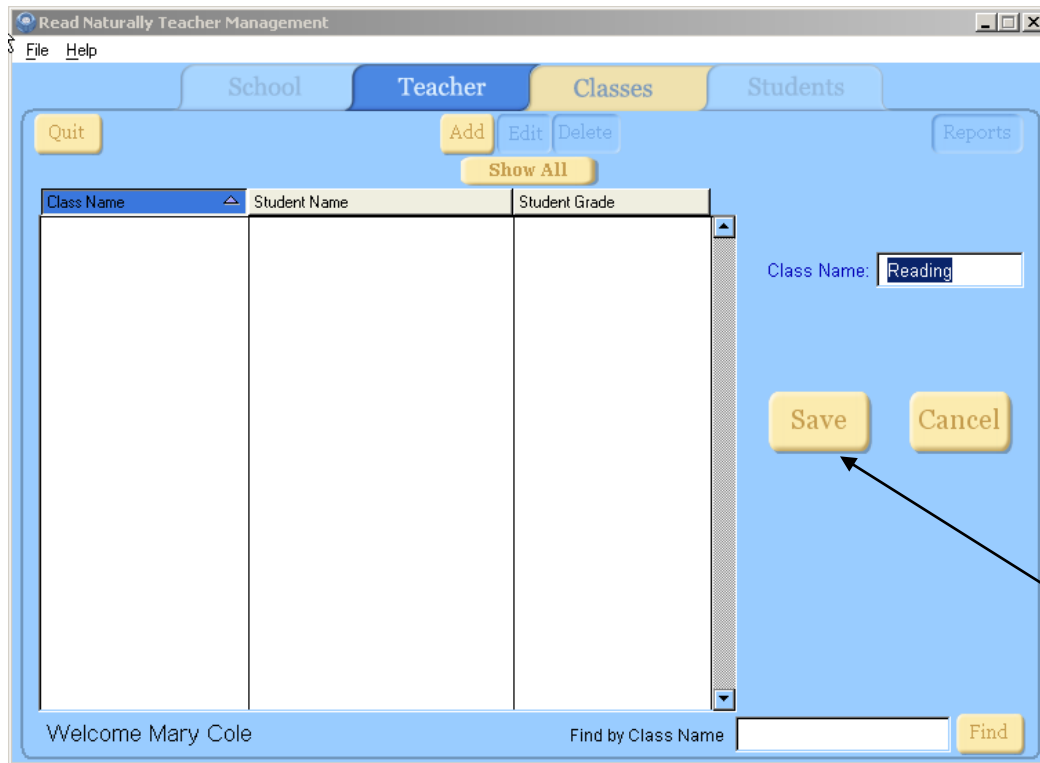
Read Naturally Teacher Management

File Help

School Teacher Classes Students

Quit

Add Edit Delete

Reports

Show All

| Class Name | Student Name | Student Grade |
|---|---|---|

Class Name: Reading

Save Cancel

Welcome Mary Cole

Find by Class Name

Find